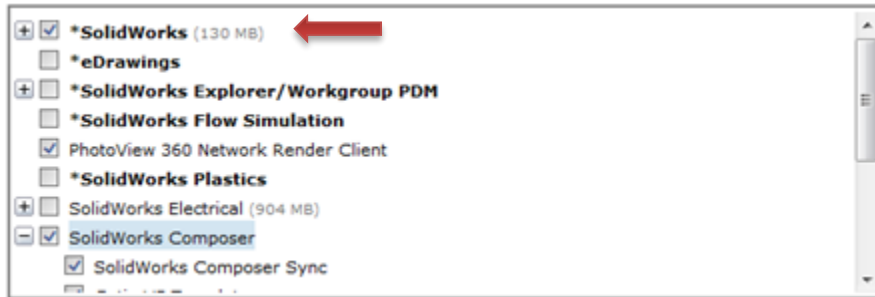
*SolidWorks (130 MB)
*eDrawings
*SolidWorks Explorer/Workgroup PDM
*SolidWorks Flow Simulation
PhotoView 360 Network Render Client
*SolidWorks Plastics
SolidWorks Electrical (904 MB)
SolidWorks Composer
SolidWorks Composer Sync
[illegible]